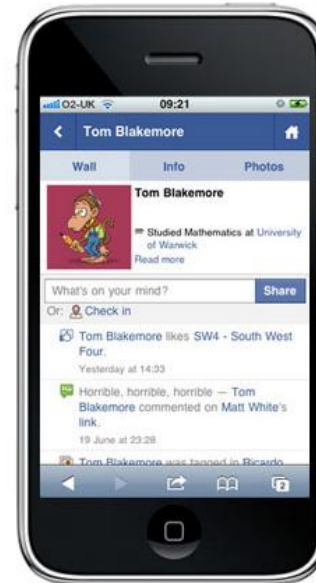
O2-UK 09:21

Tom Blakemore

Wall Info Photos

Tom Blakemore

Studied Mathematics at University of Warwick
Read more

What's on your mind? Share

Or: Check in

Tom Blakemore likes SW4 - South West Four.
Yesterday at 14:33

Horrible, horrible, horrible — Tom Blakemore commented on Matt White's link.
19 June at 23:28

Tom Blakemore was tagged in Ricardo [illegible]